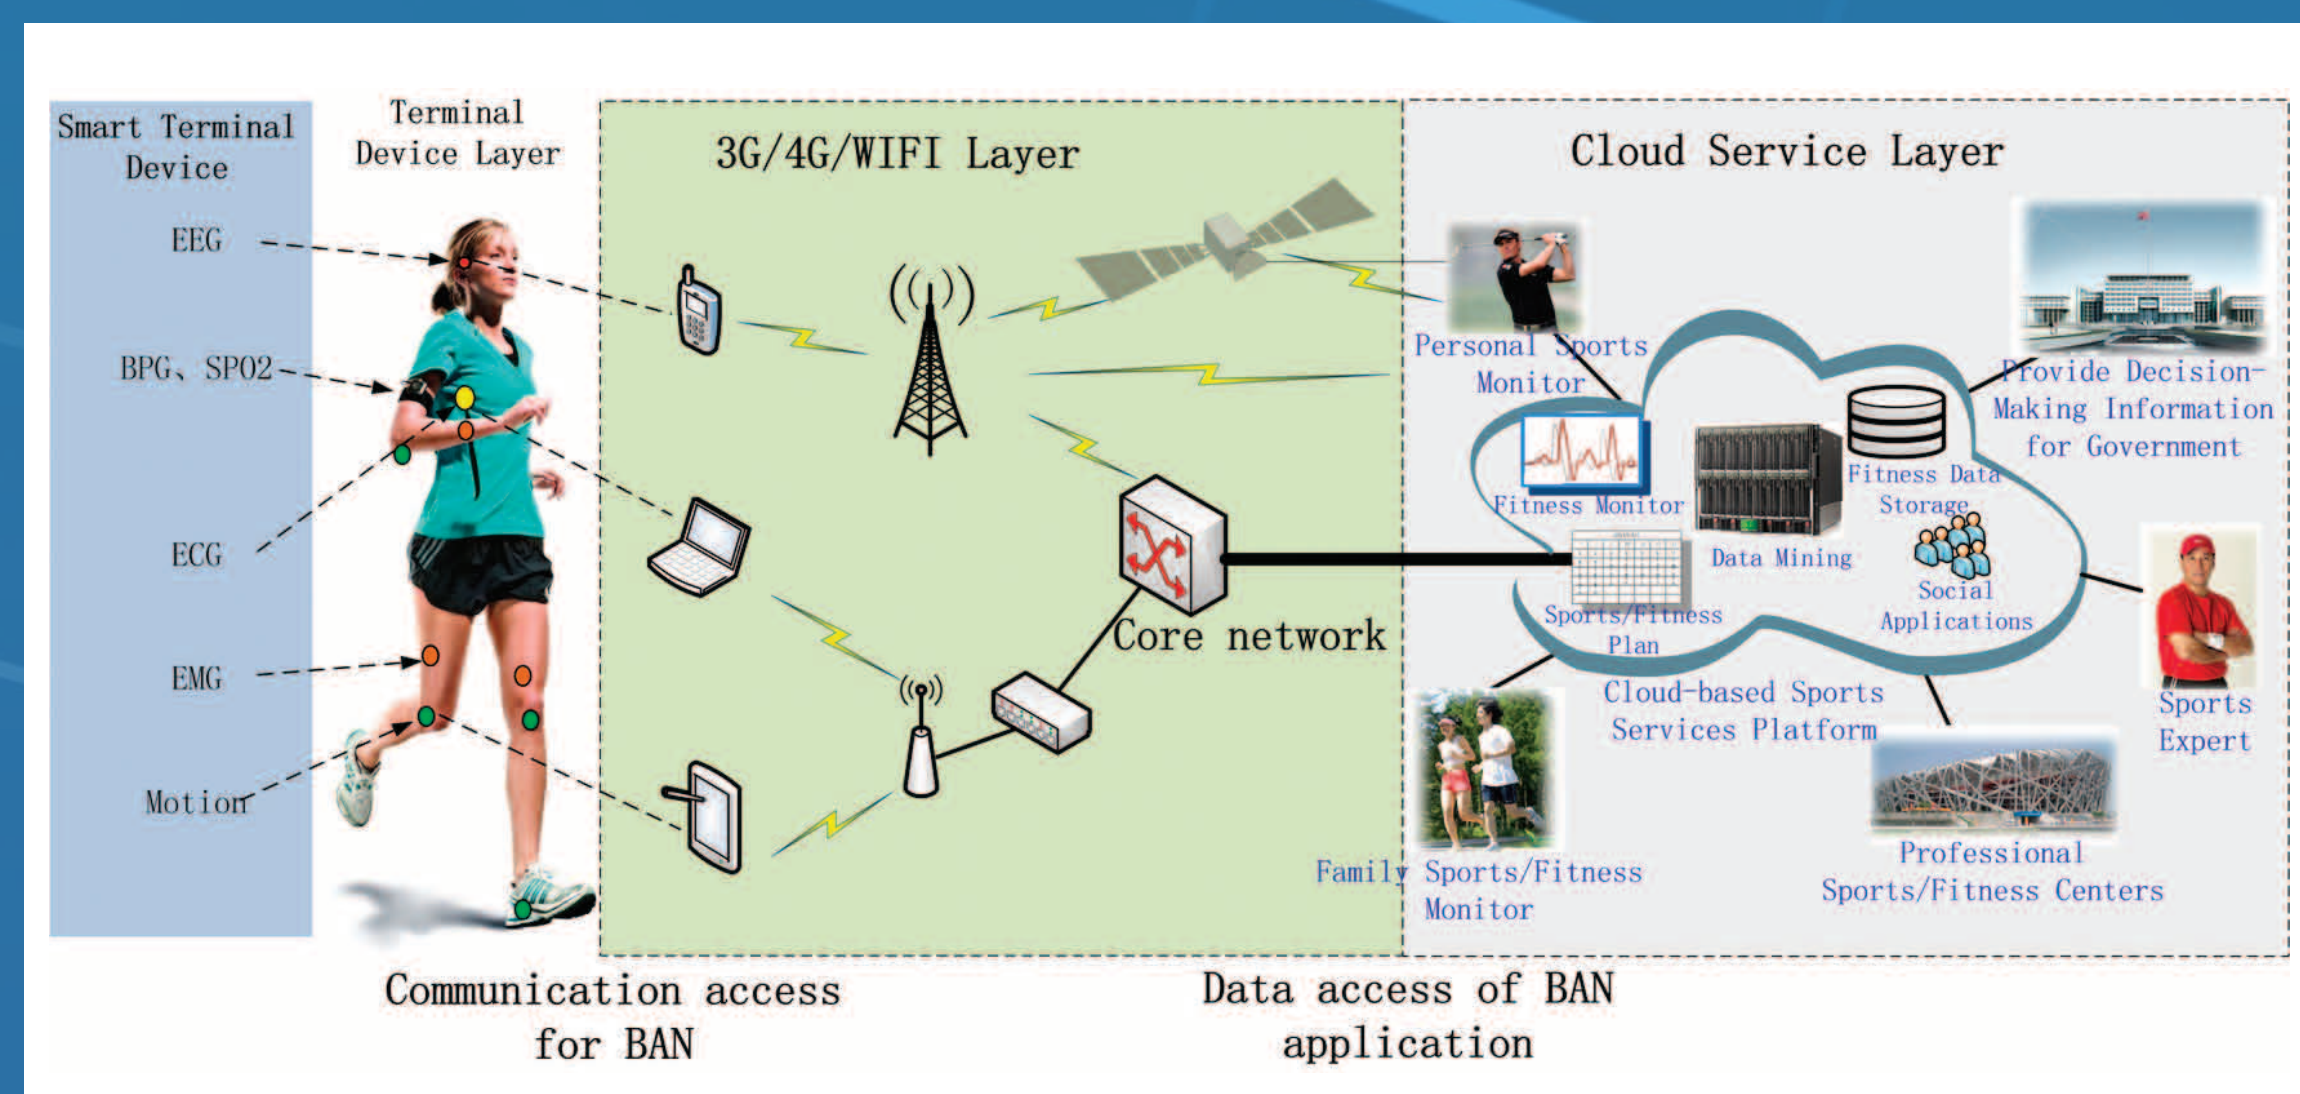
Smart Terminal Device

Terminal Device Layer

EEG

BPG、SP02

ECG

EMG

Motion

3G/4G/WIFI Layer

Core network

Cloud Service Layer

Personal Sports Monitor

Provide Decision-Making Information for Government

Fitness Monitor

Data Mining

Fitness Data Storage

Sports/Fitness Plan

Social Applications

Sports Expert

Cloud-based Sports Services Platform

Family Sports/Fitness Monitor

Professional Sports/Fitness Centers

Communication access for BAN

Data access of BAN application